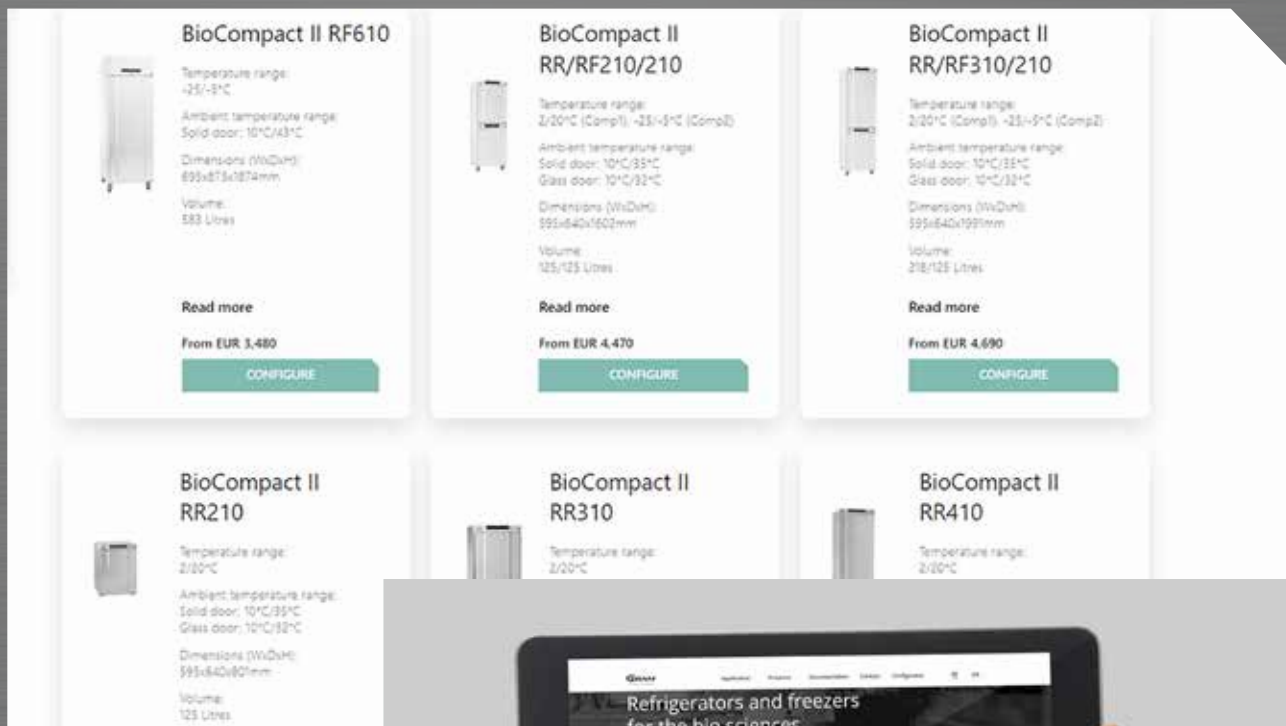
BioCompact II RF610

Temperature range:
-25/-5°C

Ambient temperature range:
Solid door: 10°C/43°C

Dimensions (WxDxH):
695x875x1874mm

Volume:
583 Litres

Read more

From EUR 3,480

CONFIGURE

BioCompact II RR/RF210/210

Temperature range:
2/20°C (Comp1), -25/-5°C (Comp2)

Ambient temperature range:
Solid door: 10°C/35°C
Glass door: 10°C/32°C

Dimensions (WxDxH):
595x640x1602mm

Volume:
125/125 Litres

Read more

From EUR 4,470

CONFIGURE

BioCompact II RR/RF310/210

Temperature range:
2/20°C (Comp1), -25/-5°C (Comp2)

Ambient temperature range:
Solid door: 10°C/35°C
Glass door: 10°C/32°C

Dimensions (WxDxH):
595x640x1991mm

Volume:
218/125 Litres

Read more

From EUR 4,690

CONFIGURE

BioCompact II RR210

Temperature range:
2/20°C

Ambient temperature range:
Solid door: 10°C/35°C
Glass door: 10°C/32°C

Dimensions (WxDxH):
595x640x801mm

Volume:
125 Litres

BioCompact II RR310

Temperature range:
2/20°C

BioCompact II RR410

Temperature range:
2/20°C

Gram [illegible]

Refrigerators and freezers
for the bio sciences